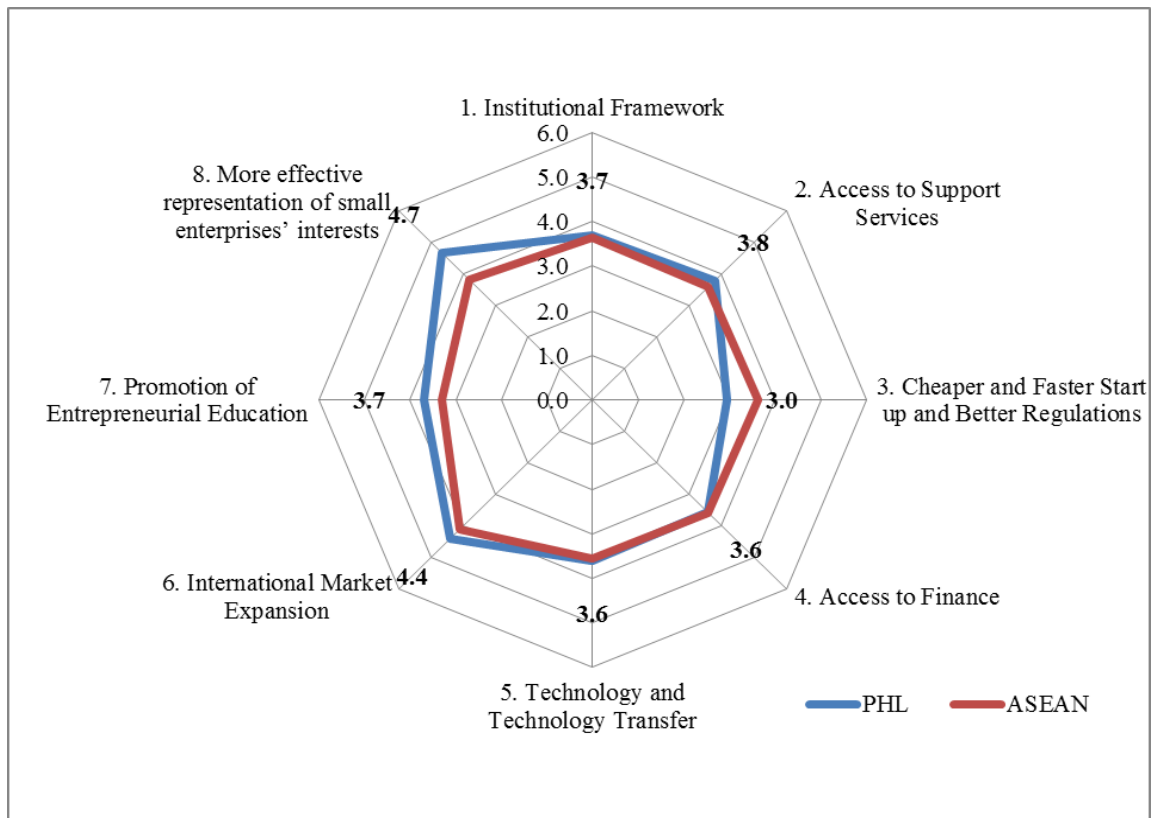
1. Institutional Framework

6.0
5.0
4.0
3.0
2.0
1.0
0.0

3.7

2. Access to Support Services

3.8

3. Cheaper and Faster Start up and Better Regulations

3.0

4. Access to Finance

3.6

5. Technology and Technology Transfer

3.6

6. International Market Expansion

4.4

7. Promotion of Entrepreneurial Education

3.7

8. More effective representation of small enterprises' interests

4.7

PHL
ASEAN